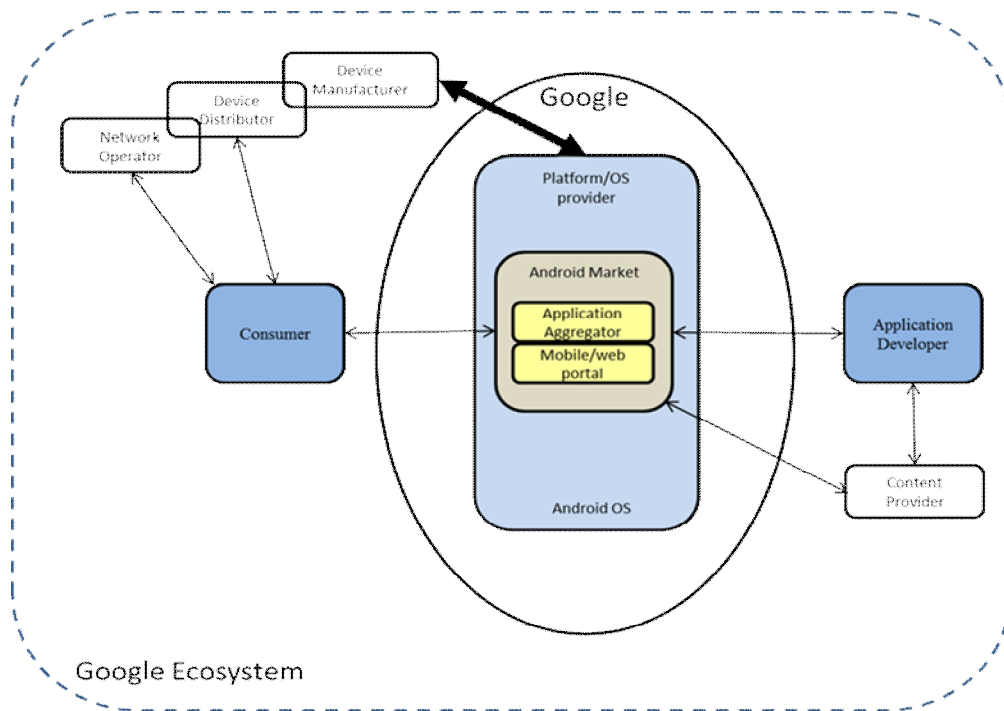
Device Manufacturer

Device Distributor

Network Operator

Google

Platform/OS provider

Android Market

Application Aggregator

Mobile/web portal

Consumer

Application Developer

Content Provider

Android OS

Google Ecosystem